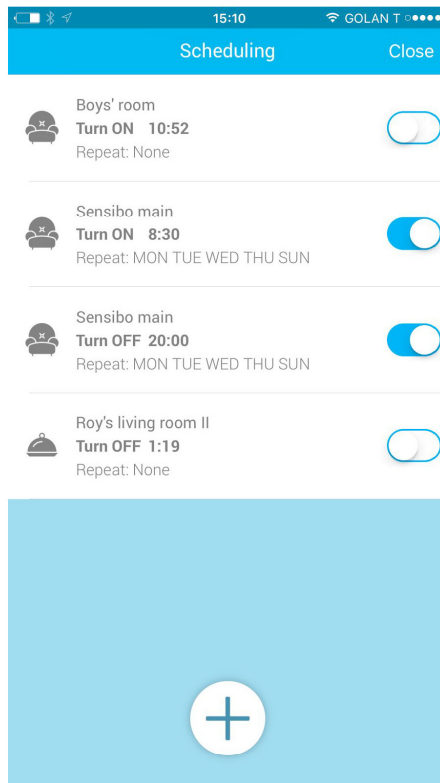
15:10
GOLAN T

Scheduling
Close

Boys' room
Turn ON 10:52
Repeat: None

Sensibo main
Turn ON 8:30
Repeat: MON TUE WED THU SUN

Sensibo main
Turn OFF 20:00
Repeat: MON TUE WED THU SUN

Roy's living room II
Turn OFF 1:19
Repeat: None